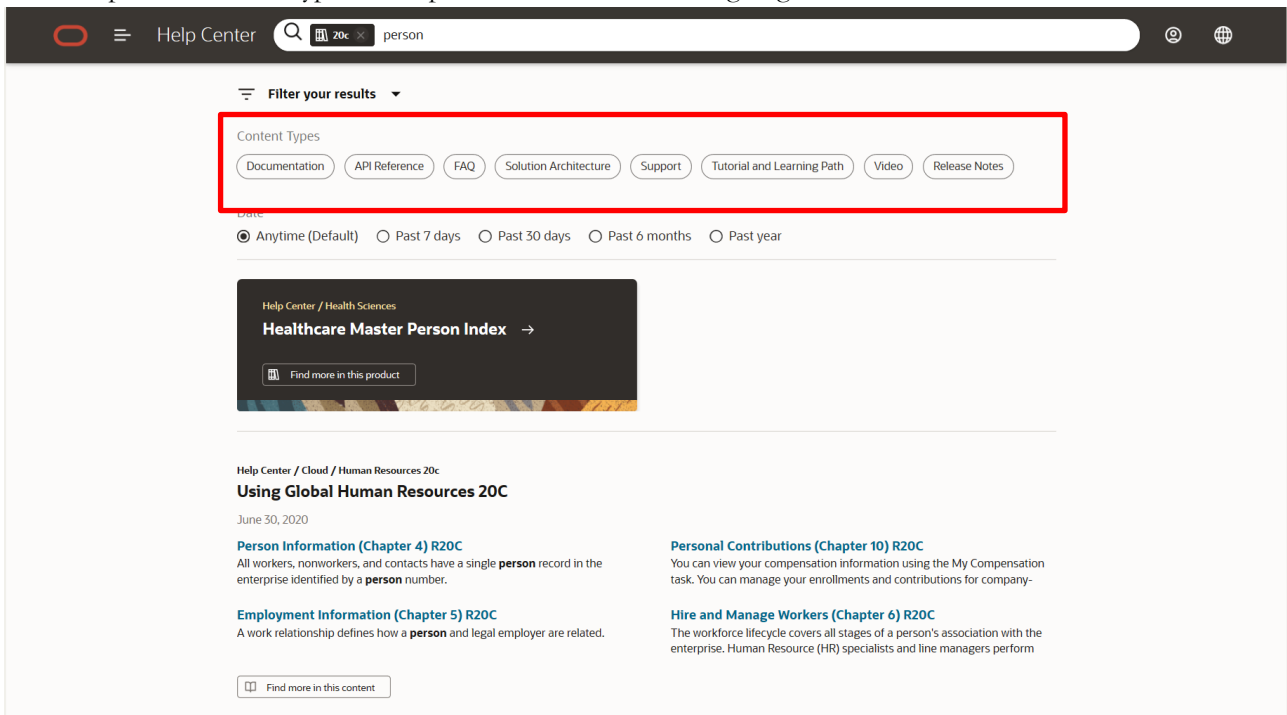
Help Center 20c × person

Filter your results

Content Types

Documentation API Reference FAQ Solution Architecture Support Tutorial and Learning Path Video Release Notes

Date

Anytime (Default) Past 7 days Past 30 days Past 6 months Past year

Help Center / Health Sciences

Healthcare Master Person Index →

Find more in this product

Help Center / Cloud / Human Resources 20c

Using Global Human Resources 20C

June 30, 2020

Person Information (Chapter 4) R20C
All workers, nonworkers, and contacts have a single **person** record in the enterprise identified by a **person** number.

Employment Information (Chapter 5) R20C
A work relationship defines how a **person** and legal employer are related.

Personal Contributions (Chapter 10) R20C
You can view your compensation information using the My Compensation task. You can manage your enrollments and contributions for company-

Hire and Manage Workers (Chapter 6) R20C
The workforce lifecycle covers all stages of a person's association with the enterprise. Human Resource (HR) specialists and line managers perform

Find more in this content